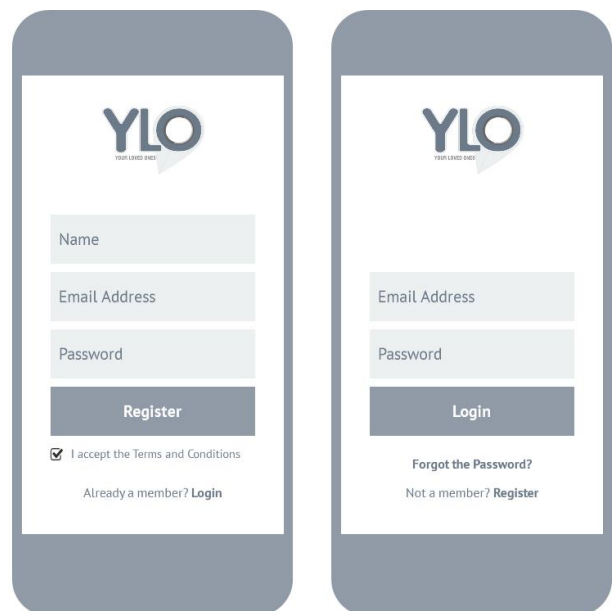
YLO
YOUR LOVED ONES

Name

Email Address

Password

Register

I accept the Terms and Conditions

Already a member? Login

YLO
YOUR LOVED ONES

Email Address

Password

Login

Forgot the Password?

Not a member? Register